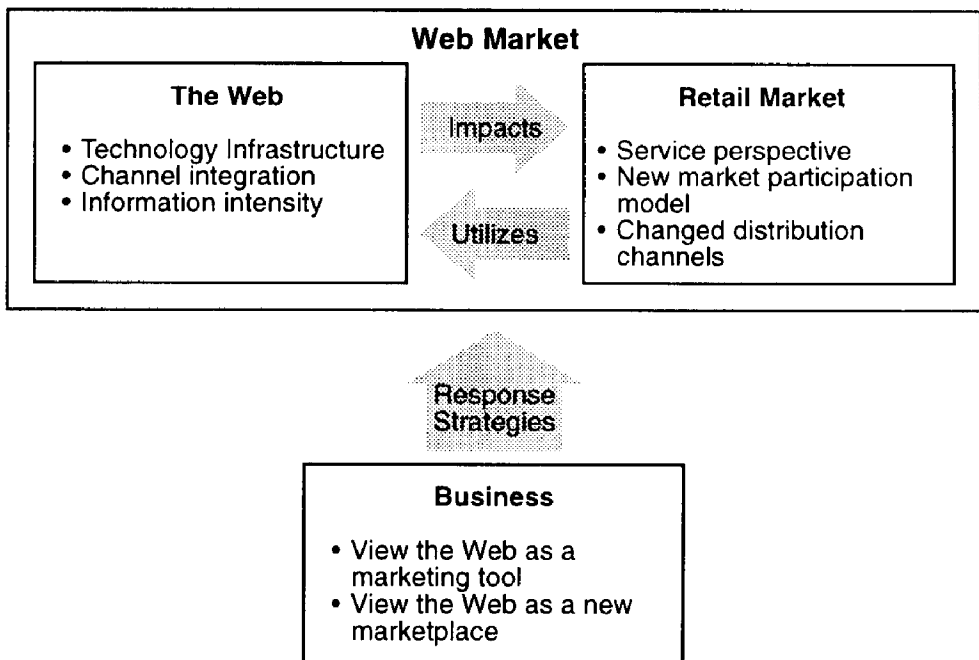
Web Market

The Web

• Technology Infrastructure
• Channel integration
• Information intensity

Impacts

Utilizes

Retail Market

• Service perspective
• New market participation model
• Changed distribution channels

Response Strategies

Business

• View the Web as a marketing tool
• View the Web as a new marketplace